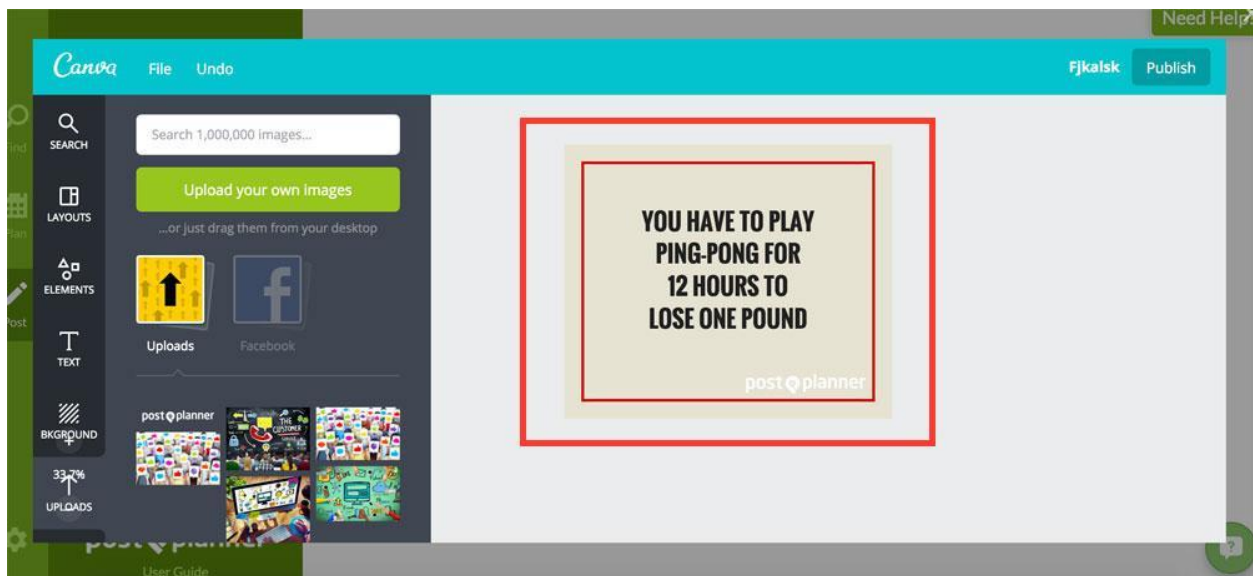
Need Help

Canva File Undo

Fjkalsk Publish

SEARCH

LAYOUTS

ELEMENTS

TEXT

BKGROUND

33.7%

UPLOADS

Search 1,000,000 images...

Upload your own images

...or just drag them from your desktop

Uploads

Facebook

post planner

THE CUSTOMER

YOU HAVE TO PLAY PING-PONG FOR 12 HOURS TO LOSE ONE POUND

post planner

post planner

User Guide